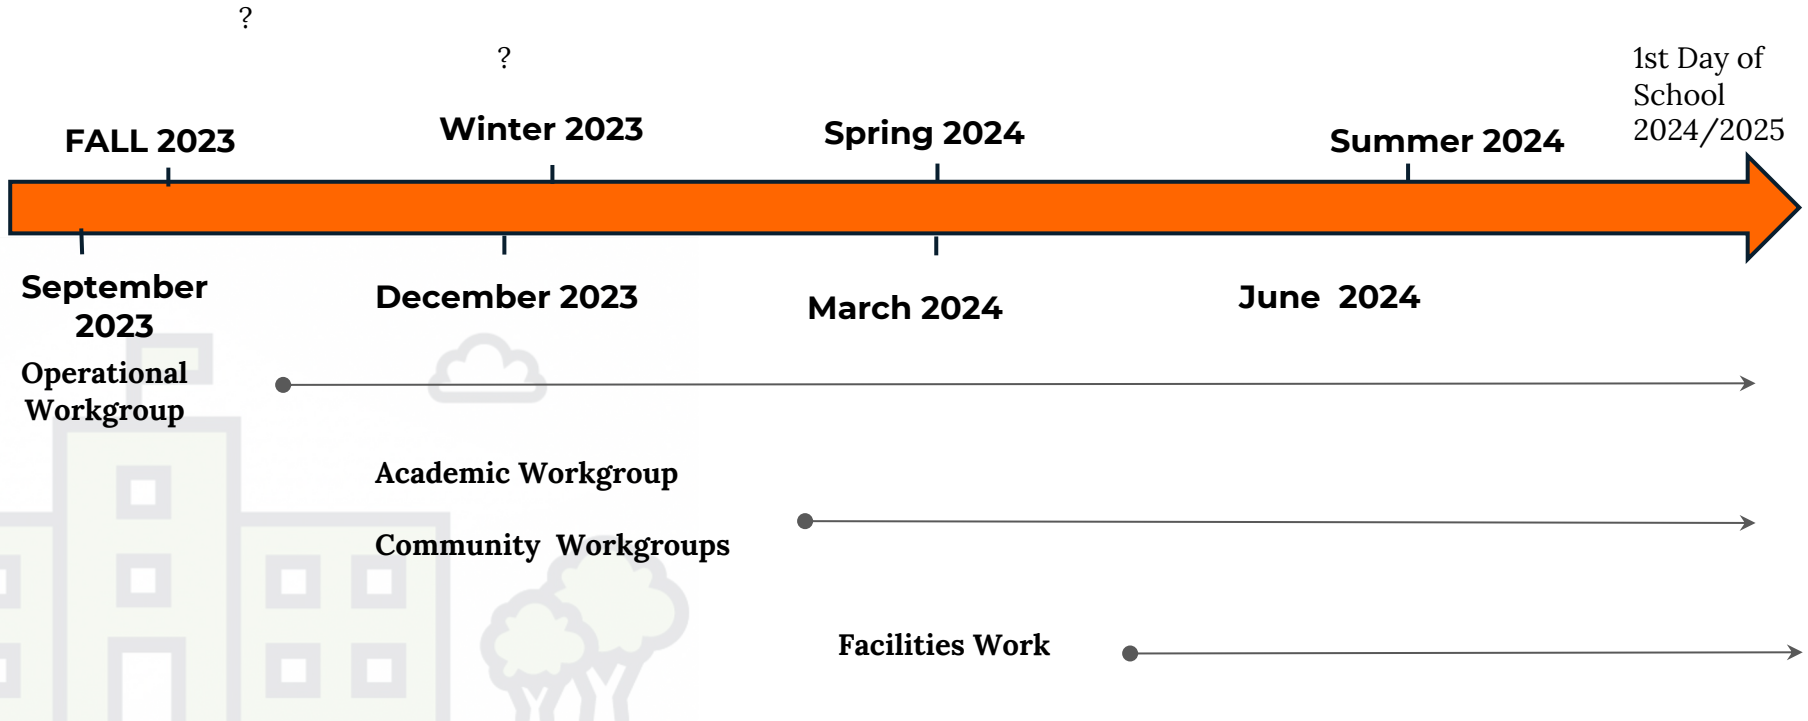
?

?

1st Day of School 2024/2025

FALL 2023

Winter 2023

Spring 2024

Summer 2024

September 2023

December 2023

March 2024

June 2024

Operational Workgroup

Academic Workgroup

Community Workgroups

Facilities Work